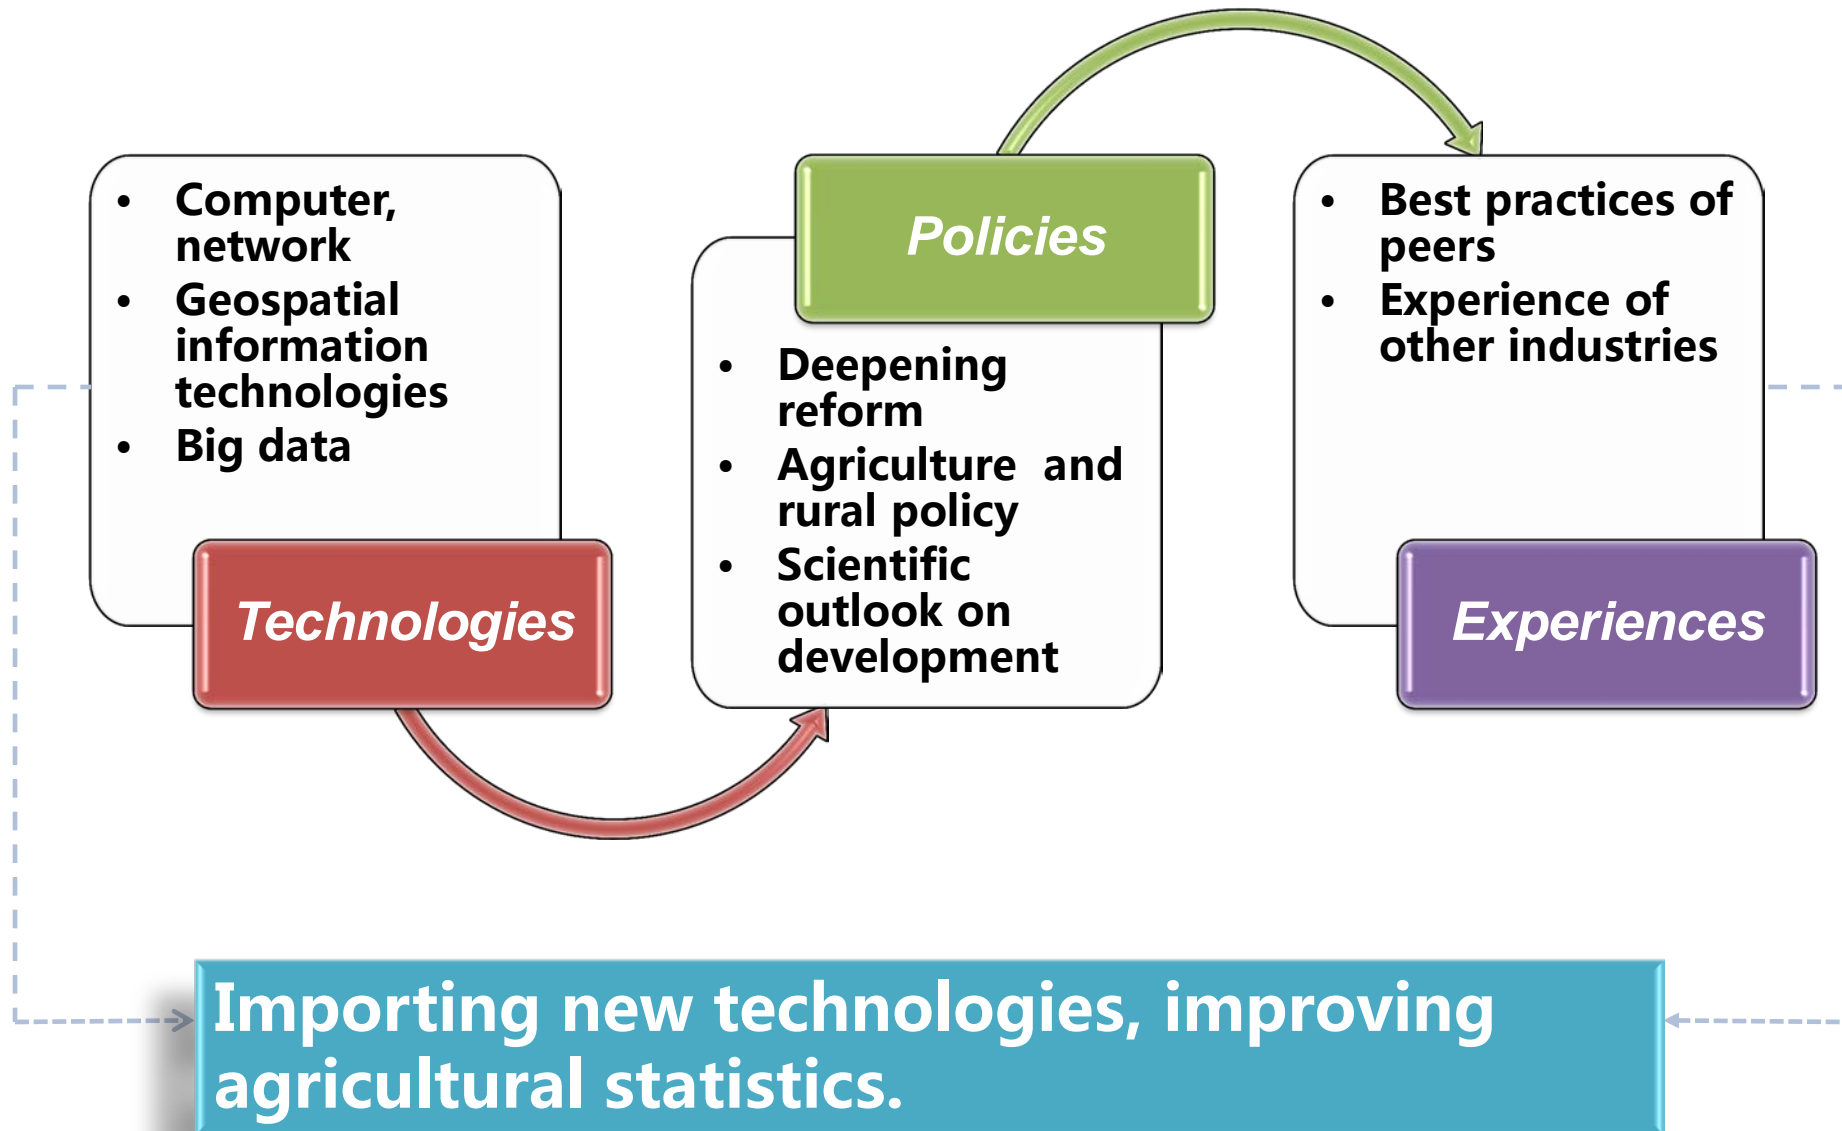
- Computer, network
- Geospatial information technologies
- Big data

Technologies

Policies

- Deepening reform
- Agriculture and rural policy
- Scientific outlook on development

- Best practices of peers
- Experience of other industries

Experiences

Importing new technologies, improving agricultural statistics.